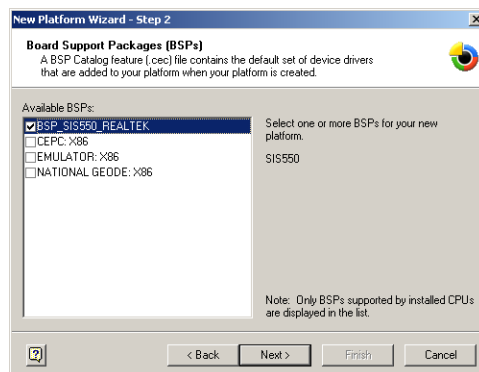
New Platform Wizard - Step 2

Board Support Packages (BSPs)
A BSP Catalog feature (.cec) file contains the default set of device drivers that are added to your platform when your platform is created.

Available BSPs:
BSP_SIS550_REALTEK
CEPC: X86
EMULATOR: X86
NATIONAL GEODE: X86

Select one or more BSPs for your new platform.

SIS550

Note: Only BSPs supported by installed CPUs are displayed in the list.

< Back
Next >
Finish
Cancel